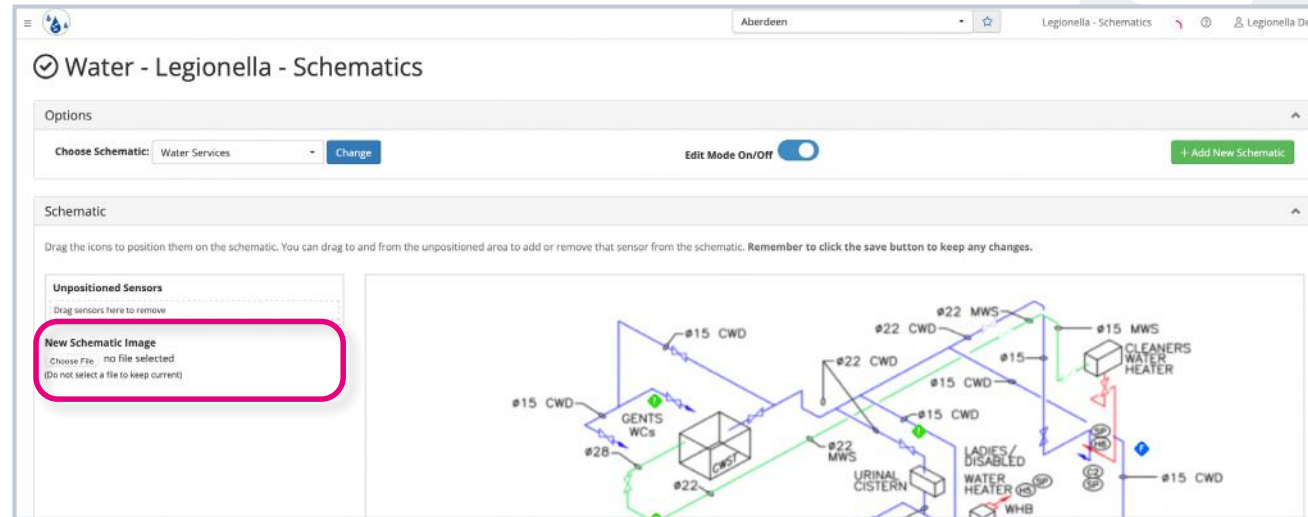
≡

Aberdeen

Legionella - Schematics

Legionella De

Water - Legionella - Schematics

Options

Choose Schematic: Water Services

Change

Edit Mode On/Off

+ Add New Schematic

Schematic

Drag the icons to position them on the schematic. You can drag to and from the unpositioned area to add or remove that sensor from the schematic. **Remember to click the save button to keep any changes.**

Unpositioned Sensors

Drag sensors here to remove

New Schematic Image

Choose File no file selected

(Do not select a file to keep current)

ø22 MWS
ø15 CWD
ø22 CWD
ø15 MWS
ø22 CWD
ø15
CLEANERS WATER HEATER
ø15 CWD
ø15 CWD
ø15 CWD
GENTS WCs
ø22 MWS
ø28
CIST
LADIES/ DISABLED
URINAL CISTERN
WATER HEATER
ø22
ø15 CWD
WHB
SP
HS
SP
HB
CS
SP